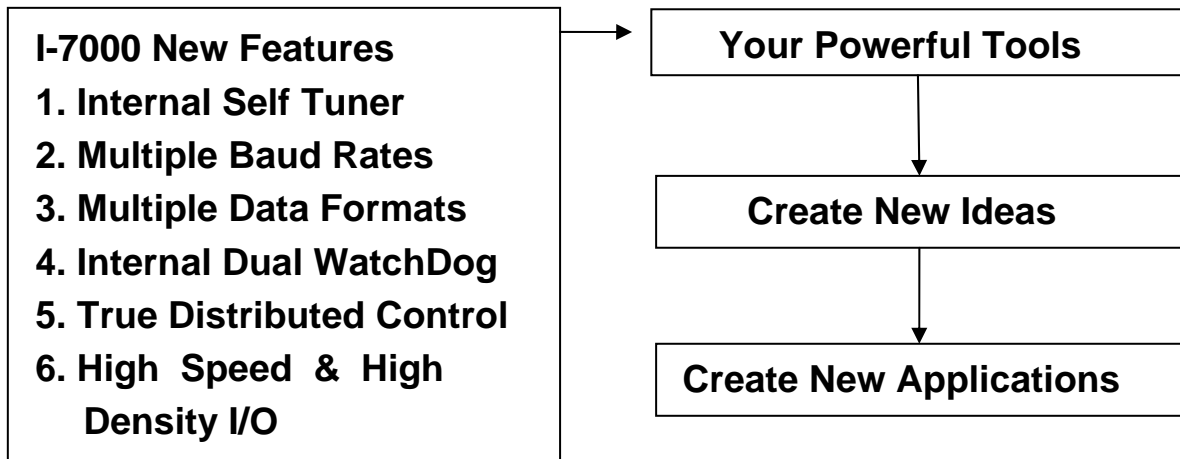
I-7000 New Features
1. Internal Self Tuner
2. Multiple Baud Rates
3. Multiple Data Formats
4. Internal Dual WatchDog
5. True Distributed Control
6. High Speed & High Density I/O

Your Powerful Tools

Create New Ideas

Create New Applications